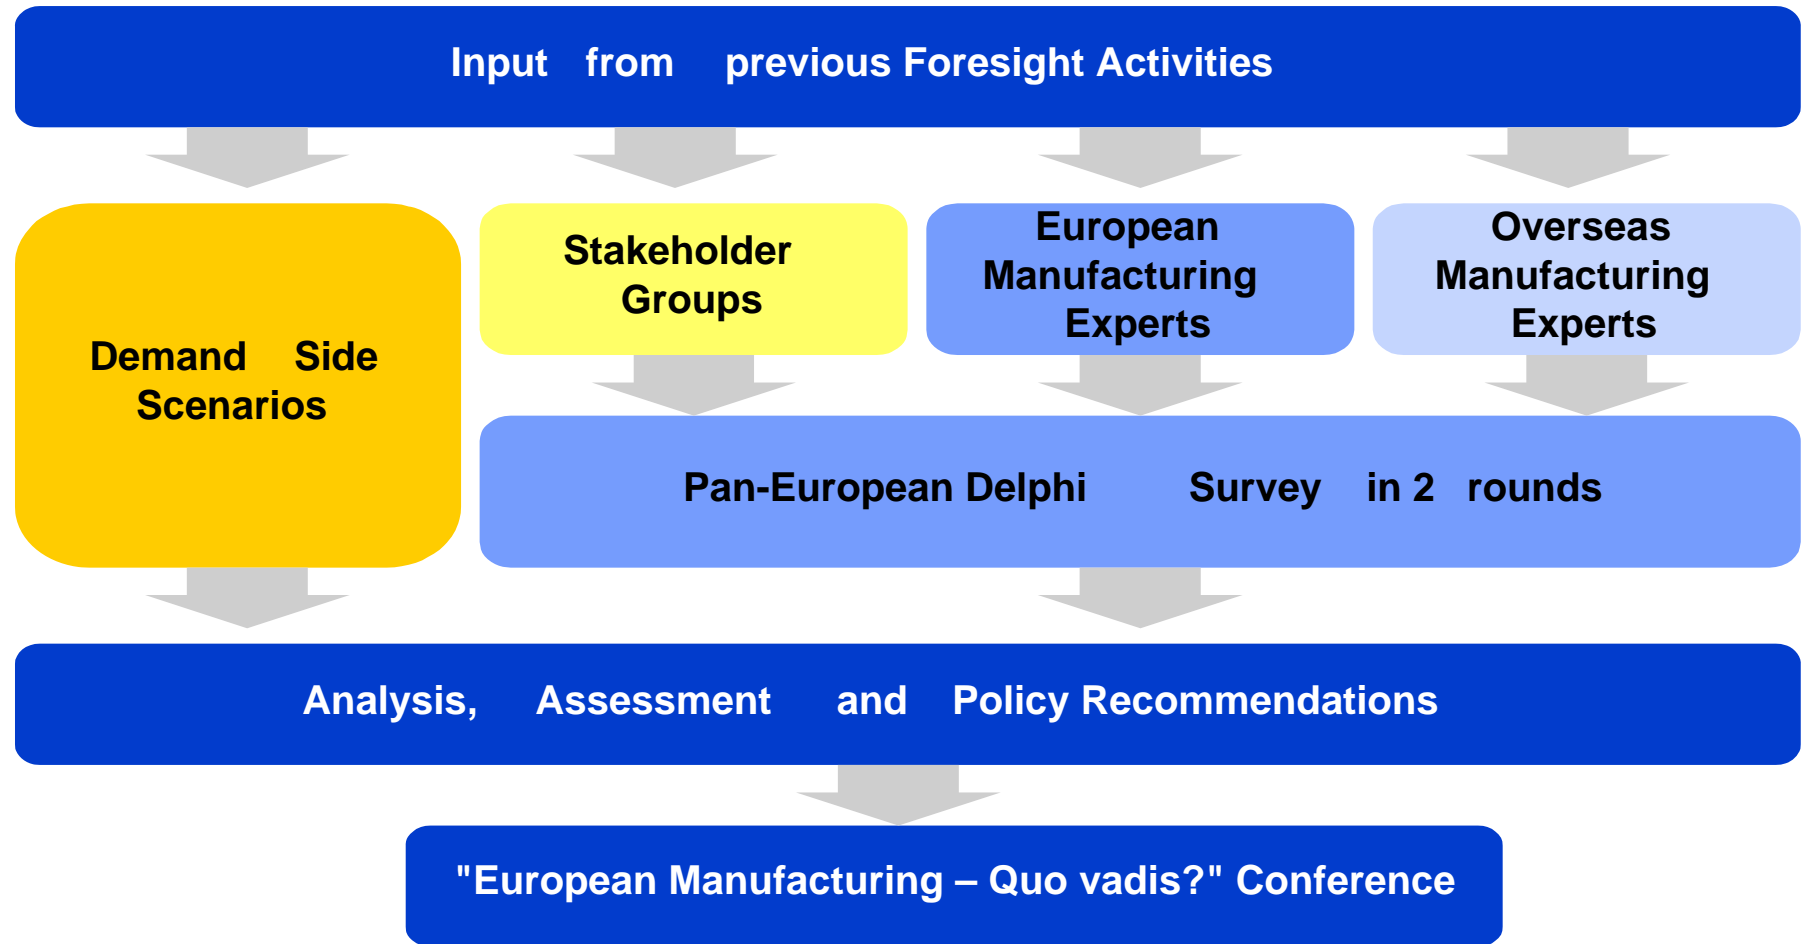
Input from previous Foresight Activities

Demand Side Scenarios

Stakeholder Groups

European Manufacturing Experts

Overseas Manufacturing Experts

Pan-European Delphi Survey in 2 rounds

Analysis, Assessment and Policy Recommendations

"European Manufacturing – Quo vadis?" Conference